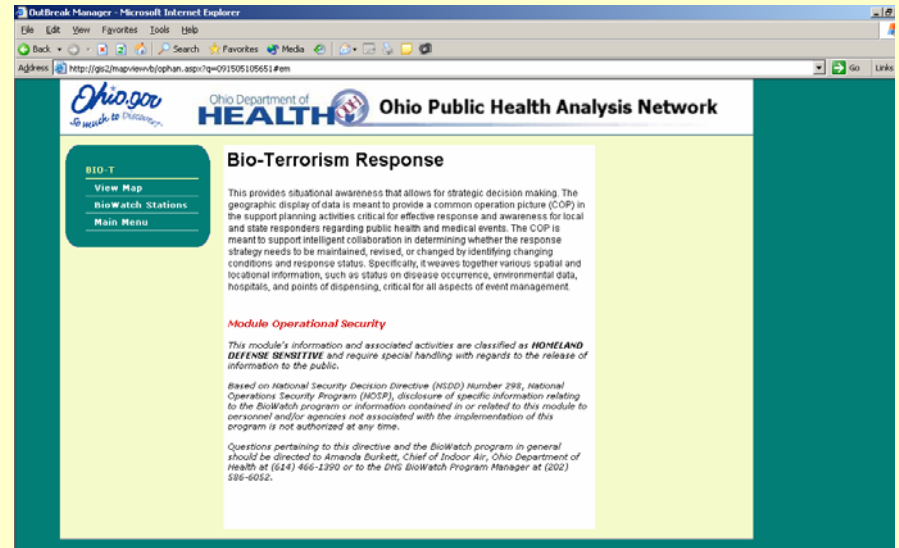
OutBreak Manager - Microsoft Internet Explorer

File Edit View Favorites Tools Help

Back Search Favorites Media

Address http://gis2/mapviewvb/ophan.aspx?q=091505105651#em

Go Links

Ohio.gov So much to Discover

Ohio Department of HEALTH

Ohio Public Health Analysis Network

BIO-T
View Map
BioWatch Stations
Main Menu

Bio-Terrorism Response

This provides situational awareness that allows for strategic decision making. The geographic display of data is meant to provide a common operation picture (COP) in the support planning activities critical for effective response and awareness for local and state responders regarding public health and medical events. The COP is meant to support intelligent collaboration in determining whether the response strategy needs to be maintained, revised, or changed by identifying changing conditions and response status. Specifically, it weaves together various spatial and locational information, such as status on disease occurrence, environmental data, hospitals, and points of dispensing, critical for all aspects of event management.

Module Operational Security

This module's information and associated activities are classified as HOMELAND DEFENSE SENSITIVE and require special handling with regards to the release of information to the public.

Based on National Security Decision Directive (NSDD) Number 298, National Operations Security Program (NOSP), disclosure of specific information relating to the BioWatch program or information contained in or related to this module to personnel and/or agencies not associated with the implementation of this program is not authorized at any time.

Questions pertaining to this directive and the BioWatch program in general should be directed to Amanda Burkett, Chief of Indoor Air, Ohio Department of Health at (614) 466-1390 or to the DHS BioWatch Program Manager at (202) 586-6052.